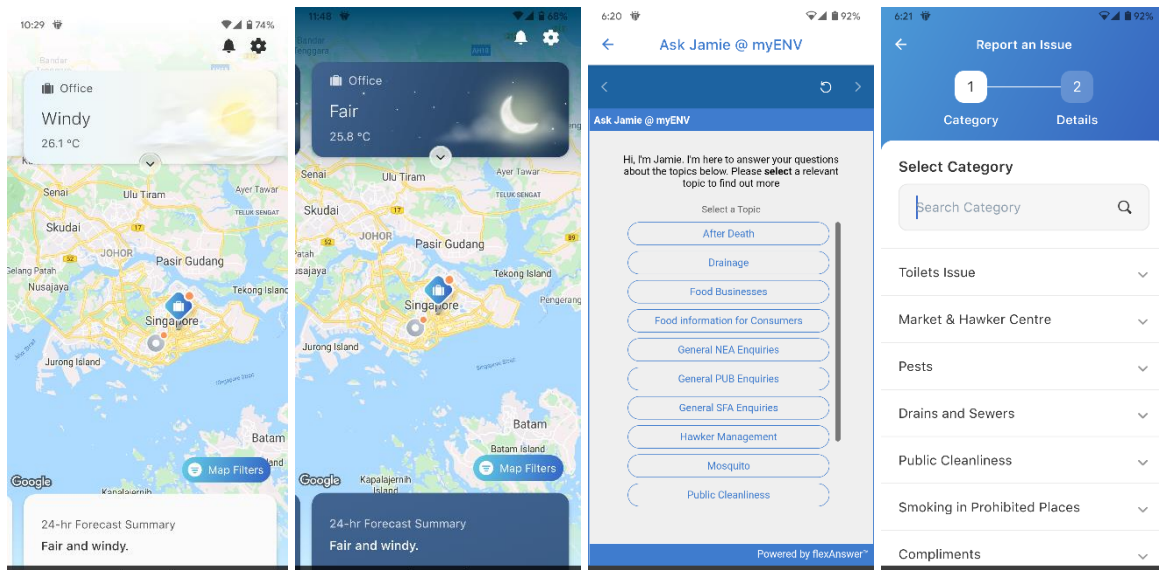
10:29 74%

Office
Windy
26.1 °C

Ulu Tiram
Ayer Tawar
Skudai
TELUK SENGAT
JOHOR
Pasir Gudang
Gelang Patah
Nusajaya
Tekong Island
Singapore
Jurong Island
Batam
Google
Map Filters
Kapalajernih

24-hr Forecast Summary
Fair and windy.

11:48 68%

Office
Fair
25.8 °C

Senai
Ulu Tiram
Ayer Tawar
TELUK SENGAT
Skudai
JOHOR
Pasir Gudang
Tekong Island
Singapore
Pengerang
Jurong Island
Batam
Batam Island
Google
Map Filters
Kapalajernih Island

24-hr Forecast Summary
Fair and windy.

6:20 92%

Ask Jamie @ myENV

Ask Jamie @ myENV

Hi, I'm Jamie. I'm here to answer your questions about the topics below. Please select a relevant topic to find out more

Select a Topic
After Death
Drainage
Food Businesses
Food information for Consumers
General NEA Enquiries
General PUB Enquiries
General SFA Enquiries
Hawker Management
Mosquito
Public Cleanliness

Powered by flexAnswer™

6:21 92%

Report an Issue
1
Category
2
Details

Select Category
Search Category

Toilets Issue
Market & Hawker Centre
Pests
Drains and Sewers
Public Cleanliness
Smoking in Prohibited Places
Compliments